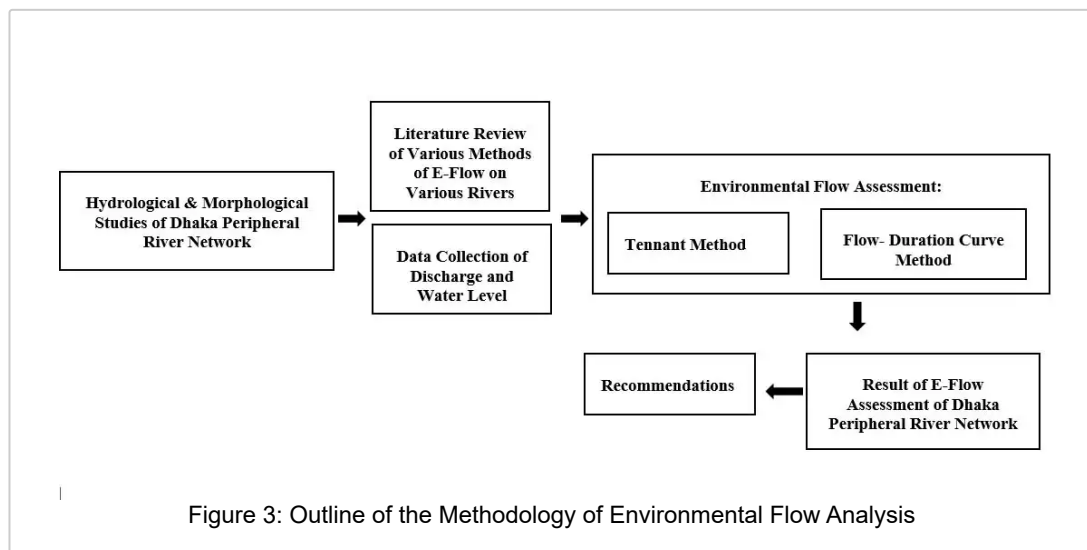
Hydrological & Morphological Studies of Dhaka Peripheral River Network

Literature Review of Various Methods of E-Flow on Various Rivers

Data Collection of Discharge and Water Level

Environmental Flow Assessment:

Tennant Method

Flow- Duration Curve Method

Result of E-Flow Assessment of Dhaka Peripheral River Network

Recommendations

Figure 3: Outline of the Methodology of Environmental Flow Analysis